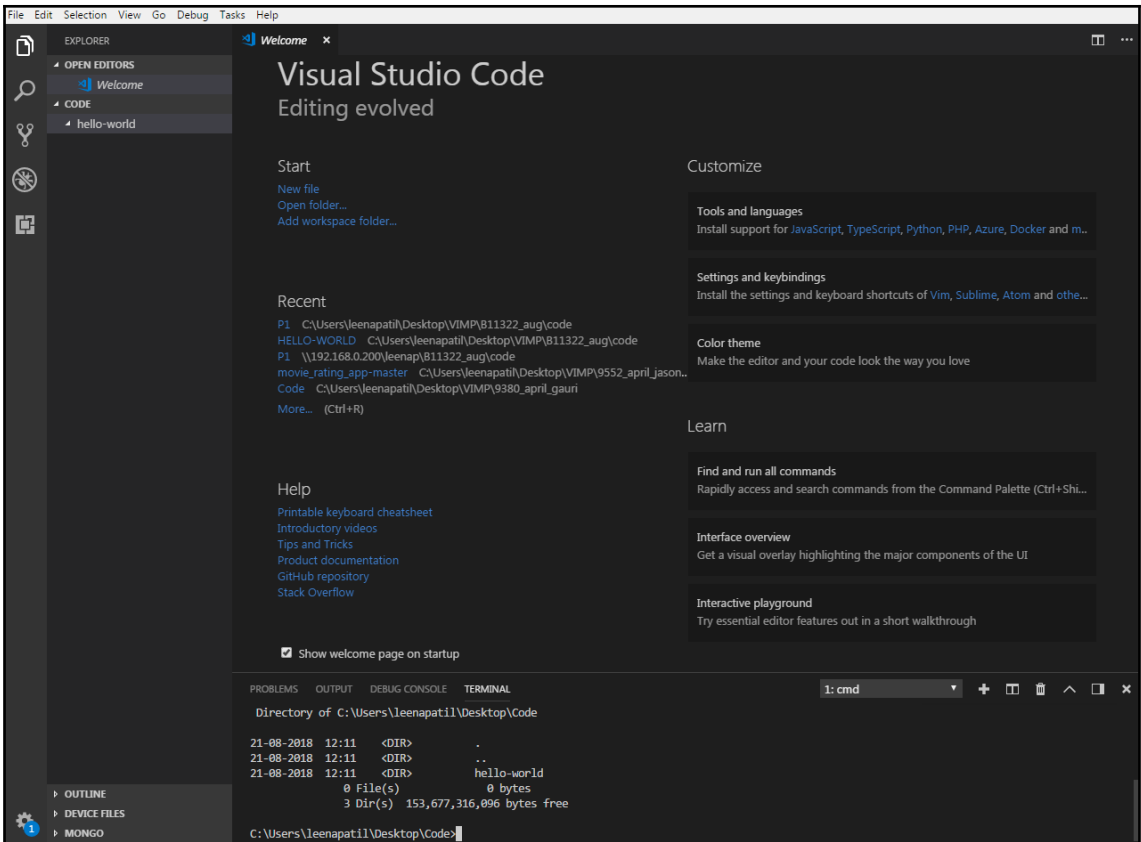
File Edit Selection View Go Debug Tasks Help

EXPLORER
▲ OPEN EDITORS
Welcome
▲ CODE
▲ hello-world

Welcome ×

Visual Studio Code
Editing evolved

Start
New file
Open folder...
Add workspace folder...

Recent
P1 C:\Users\leenapatil\Desktop\VIMP\811322_aug\code
HELLO-WORLD C:\Users\leenapatil\Desktop\VIMP\811322_aug\code
P1 \\192.168.0.200\leenap\811322_aug\code
movie_rating_app-master C:\Users\leenapatil\Desktop\VIMP\9552_april_jason...
Code C:\Users\leenapatil\Desktop\VIMP\9380_april_gauri
More... (Ctrl+R)

Help
Printable keyboard cheatsheet
Introductory videos
Tips and Tricks
Product documentation
GitHub repository
Stack Overflow

Show welcome page on startup

Customize

Tools and languages
Install support for JavaScript, TypeScript, Python, PHP, Azure, Docker and m...

Settings and keybindings
Install the settings and keyboard shortcuts of Vim, Sublime, Atom and othe...

Color theme
Make the editor and your code look the way you love

Learn

Find and run all commands
Rapidly access and search commands from the Command Palette (Ctrl+Shi...

Interface overview
Get a visual overlay highlighting the major components of the UI

Interactive playground
Try essential editor features out in a short walkthrough

PROBLEMS OUTPUT DEBUG CONSOLE TERMINAL
1: cmd

Directory of C:\Users\leenapatil\Desktop\Code

21-08-2018 12:11 <DIR> .
21-08-2018 12:11 <DIR> ..
21-08-2018 12:11 <DIR> hello-world
0 File(s) 0 bytes
3 Dir(s) 153,677,316,096 bytes free

C:\Users\leenapatil\Desktop\Code>

▸ OUTLINE
▸ DEVICE FILES
▸ MONGO
1